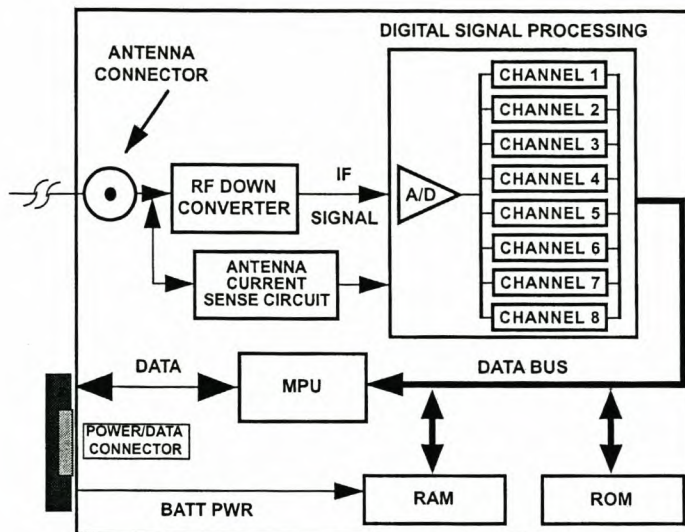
DIGITAL SIGNAL PROCESSING

ANTENNA CONNECTOR

CHANNEL 1
CHANNEL 2
CHANNEL 3
CHANNEL 4
CHANNEL 5
CHANNEL 6
CHANNEL 7
CHANNEL 8

RF DOWN CONVERTER

IF SIGNAL

A/D

ANTENNA CURRENT SENSE CIRCUIT

DATA

MPU

DATA BUS

POWER/DATA CONNECTOR

BATT PWR

RAM

ROM